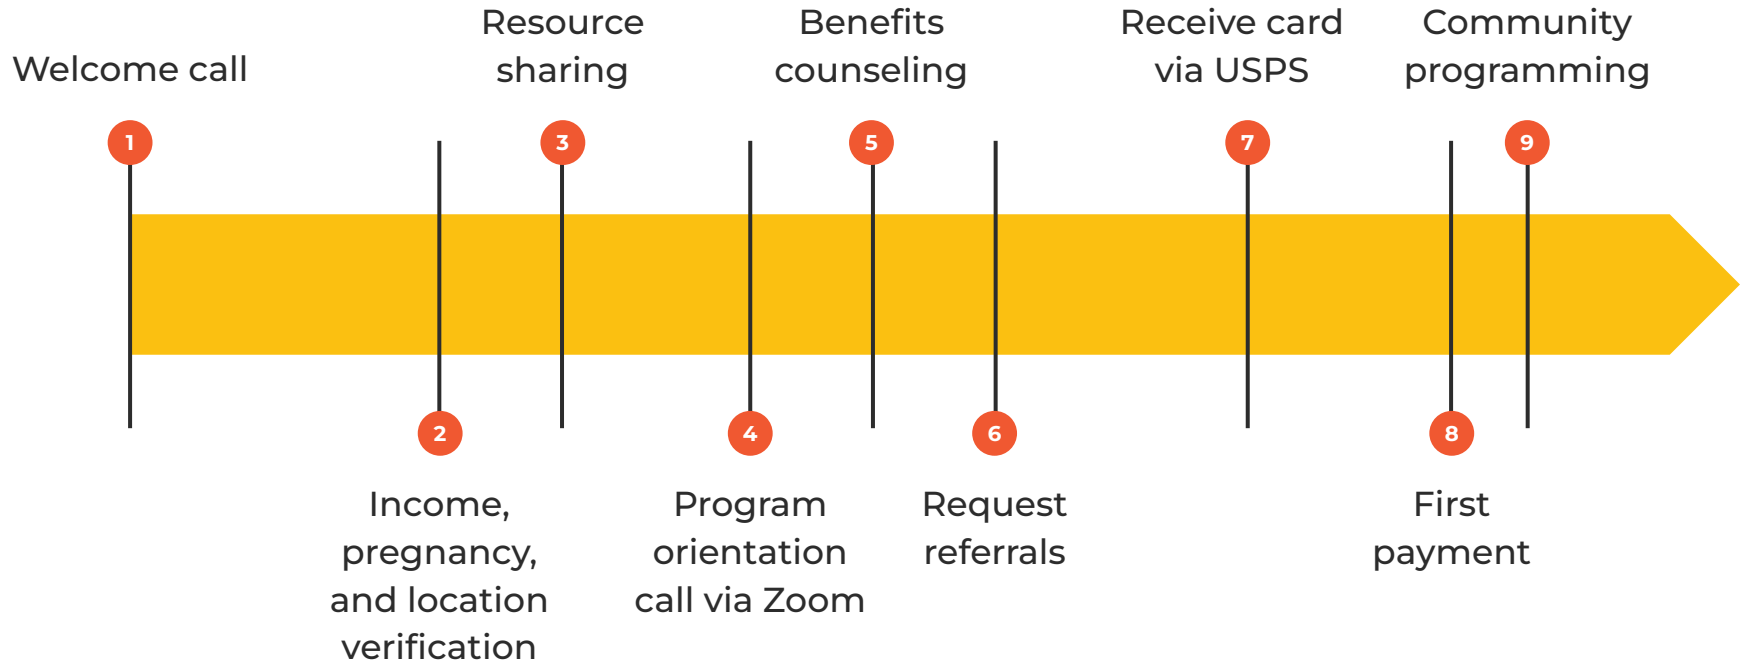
Welcome call

Resource sharing

Benefits counseling

Receive card via USPS

Community programming

1

3

5

7

9

2

4

6

8

Income, pregnancy, and location verification

Program orientation call via Zoom

Request referrals

First payment